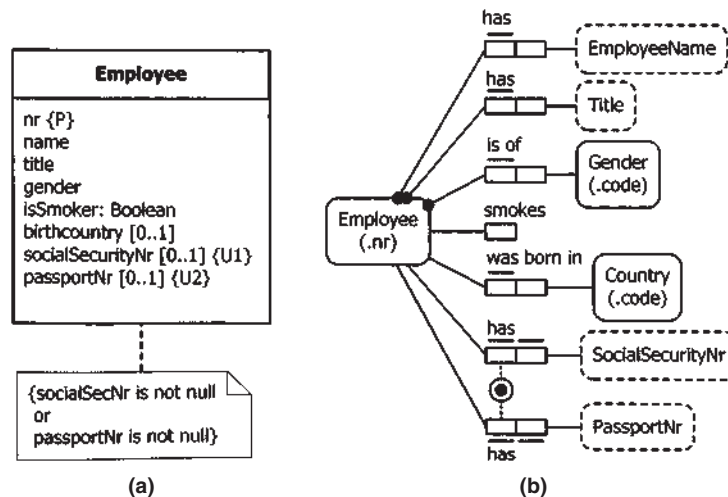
Employee

nr {P}
name
title
gender
isSmoker: Boolean
birthcountry [0..1]
socialSecurityNr [0..1] {U1}
passportNr [0..1] {U2}

{socialSecNr is not null
or
passportNr is not null}

(a)

has
EmployeeName
has
Title
is of
Gender
(.code)
Employee
(.nr)
smokes
was born in
Country
(.code)
has
SocialSecurityNr
PassportNr
has

(b)